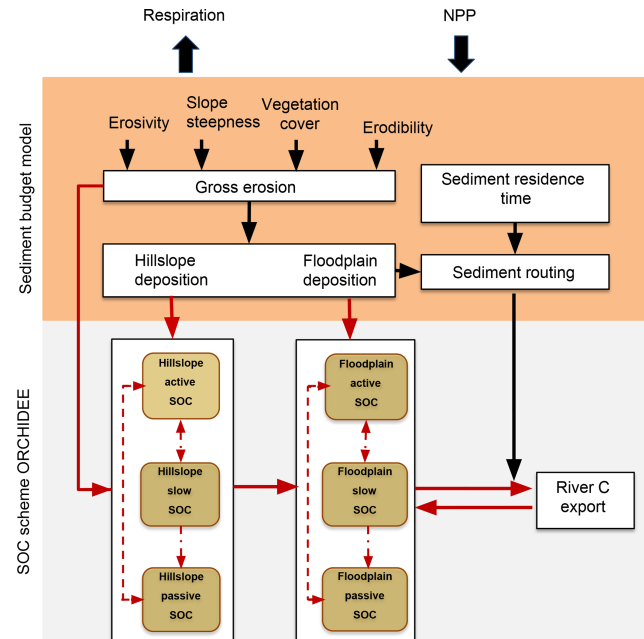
Respiration

NPP

Sediment budget model

Erosivity

Slope steepness

Vegetation cover

Erodibility

Gross erosion

Sediment residence time

Hillslope deposition

Floodplain deposition

Sediment routing

SOC scheme ORCHIDEE

Hillslope active SOC

Hillslope slow SOC

Hillslope passive SOC

Floodplain active SOC

Floodplain slow SOC

Floodplain passive SOC

River C export